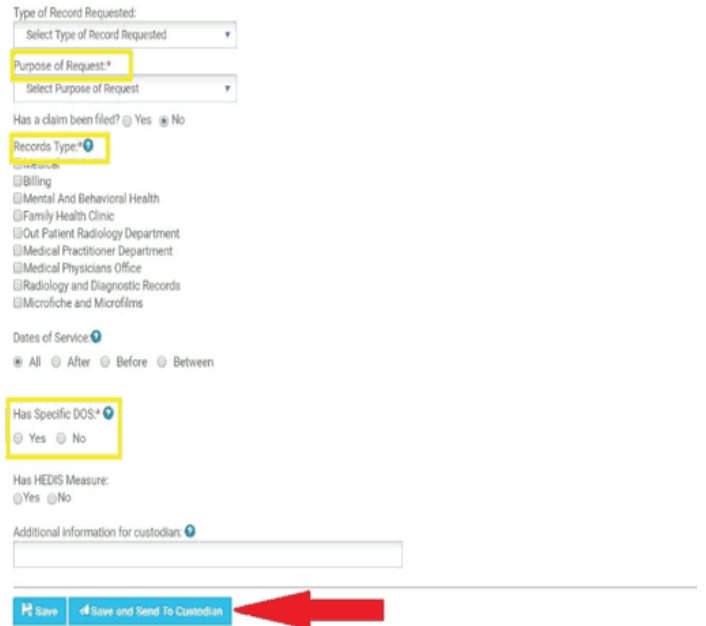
Type of Record Requested:

Select Type of Record Requested

Purpose of Request:*

Select Purpose of Request

Has a claim been filed? Yes No

Records Type:*

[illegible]

Billing

Mental And Behavioral Health

Family Health Clinic

Out Patient Radiology Department

Medical Practitioner Department

Medical Physicians Office

Radiology and Diagnostic Records

Microfiche and Microfilms

Dates of Service:

All After Before Between

Has Specific DOS:*

Yes No

Has HEDIS Measure:

Yes No

Additional information for custodian:

Save Save and Send To Custodian